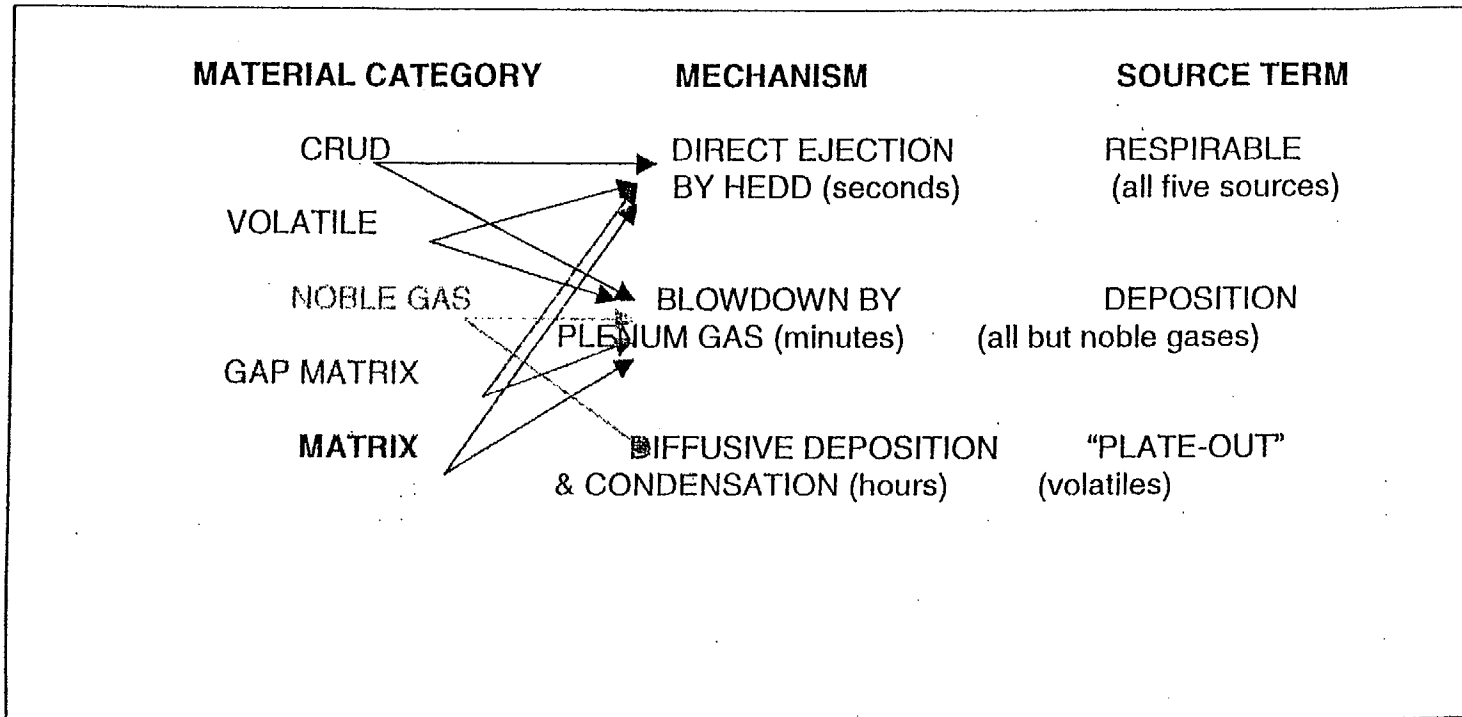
MATERIAL CATEGORY

CRUD

VOLATILE

NOBLE GAS

GAP MATRIX

MATRIX

MECHANISM

DIRECT EJECTION BY HEDD (seconds)

BLOWDOWN BY PLENUM GAS (minutes)

DIFFUSIVE DEPOSITION & CONDENSATION (hours)

SOURCE TERM

RESPIRABLE (all five sources)

DEPOSITION (all but noble gases)

"PLATE-OUT" (volatiles)